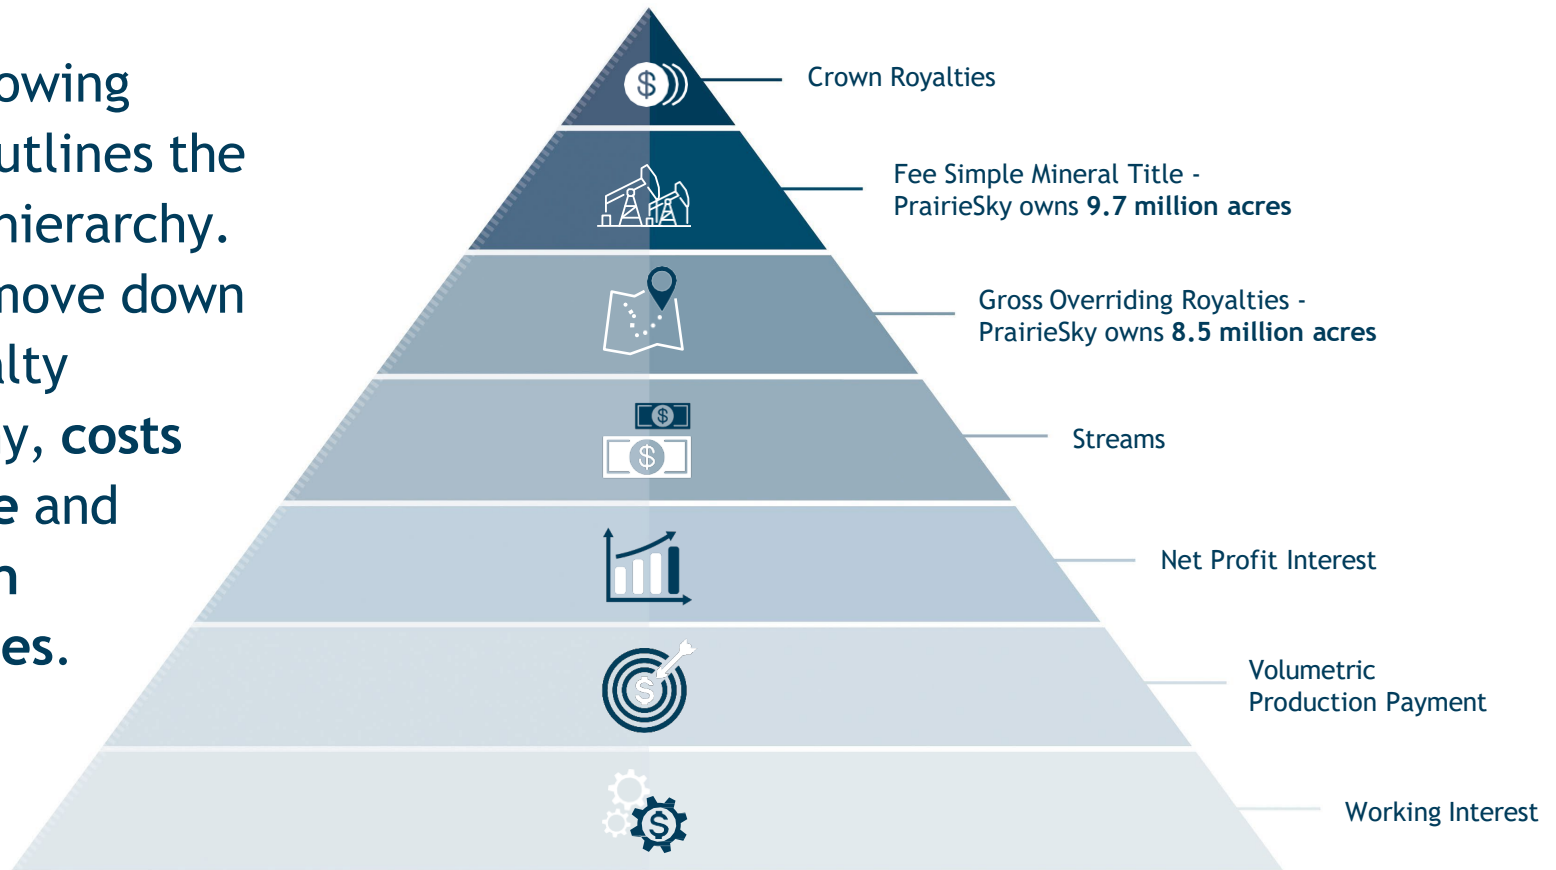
owing
utlines the
hierarchy.
move down
lty
y, **costs**
e and
n
es.

Crown Royalties

Fee Simple Mineral Title - PrairieSky owns **9.7 million acres**

Gross Overriding Royalties - PrairieSky owns **8.5 million acres**

Streams

Net Profit Interest

Volumetric Production Payment

Working Interest